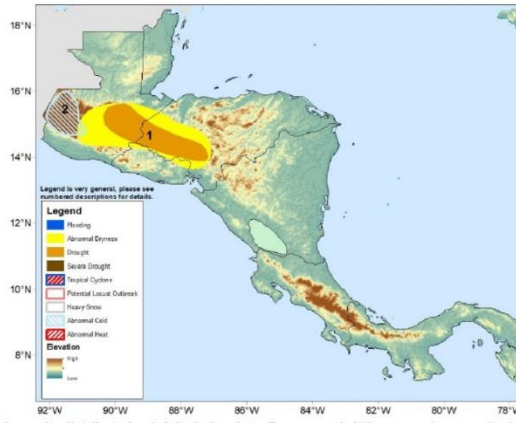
18°N
16°N
14°N
12°N
10°N
8°N
2
1
Legend is very general, please see numbered descriptions for details.
Legend
Flooding
Abnormal Dryness
Drought
Severe Drought
Tropical Cyclone
Potential Locust Outbreak
Heavy Snow
Abnormal Cold
Abnormal Heat
Elevation
High
Low
92°W 90°W 88°W 86°W 84°W 82°W 80°W 78°W
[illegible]